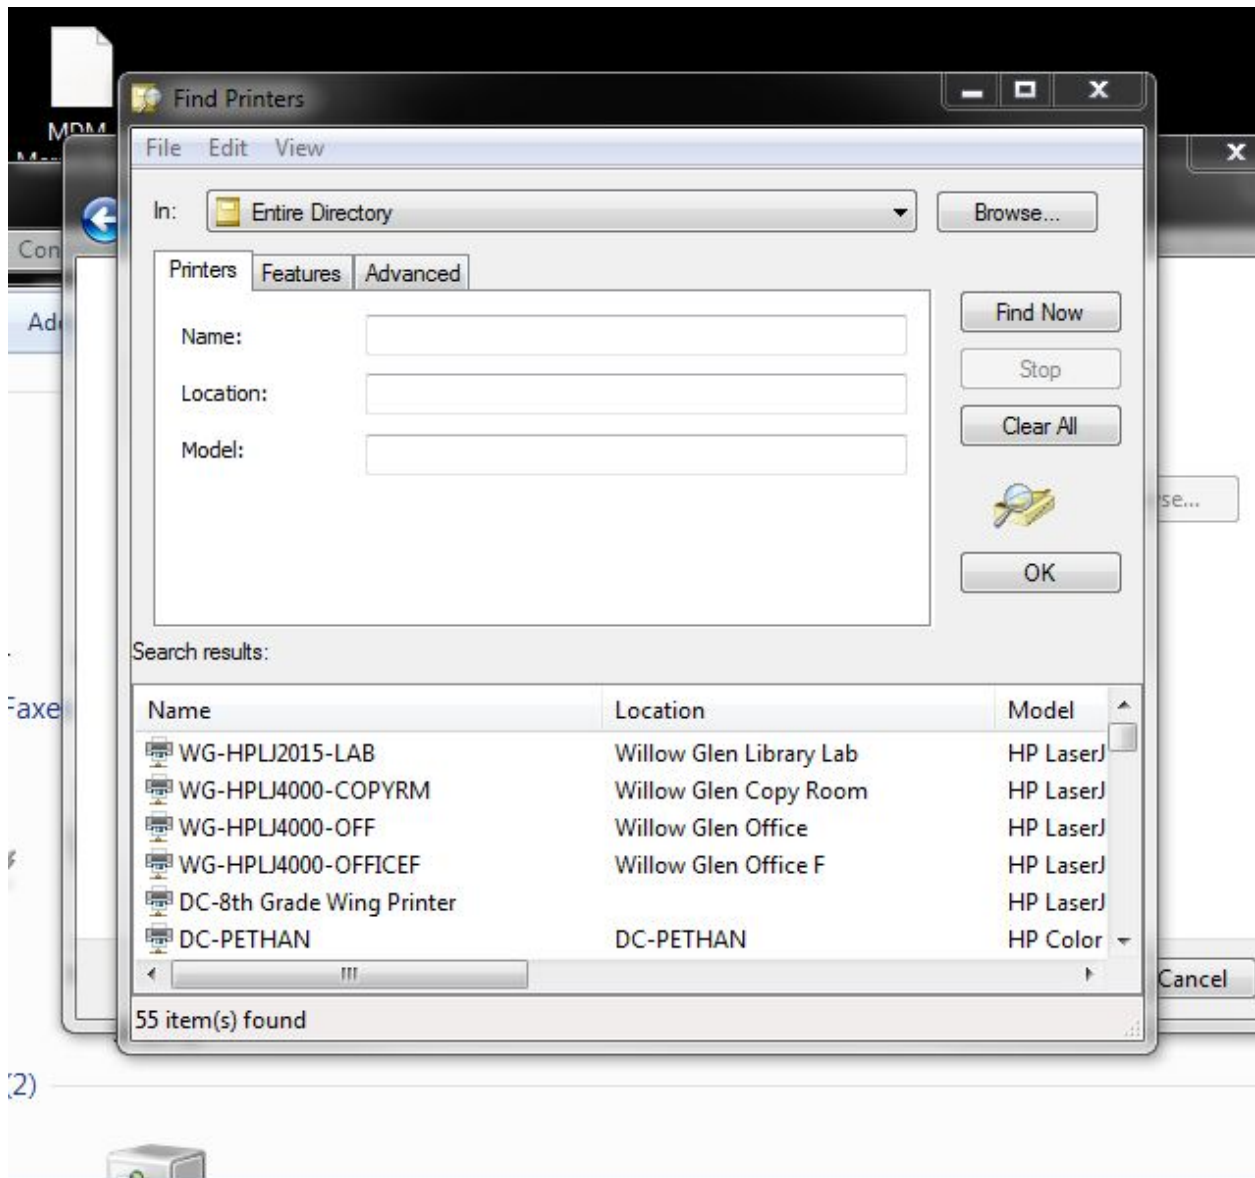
MDM

Find Printers

File Edit View

In: Entire Directory

Browse...

Printers Features Advanced

Name:

Location:

Model:

Find Now

Stop

Clear All

OK

Con

Ad

se...

Search results:

| Name | Location | Model |
|---|---|---|
| WG-HPLJ2015-LAB | Willow Glen Library Lab | HP LaserJ |
| WG-HPLJ4000-COPYRM | Willow Glen Copy Room | HP LaserJ |
| WG-HPLJ4000-OFF | Willow Glen Office | HP LaserJ |
| WG-HPLJ4000-OFFICEF | Willow Glen Office F | HP LaserJ |
| DC-8th Grade Wing Printer | | HP LaserJ |
| DC-PETHAN | DC-PETHAN | HP Color |

Faxe

Cancel

55 item(s) found

(2)